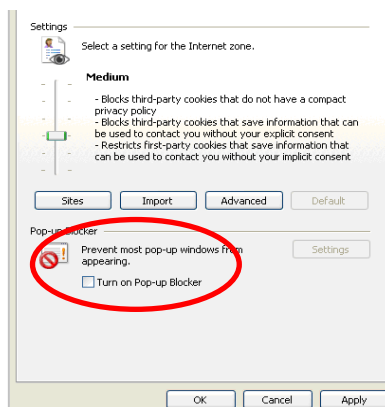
Settings

Select a setting for the Internet zone.

Medium

- Blocks third-party cookies that do not have a compact privacy policy
- Blocks third-party cookies that save information that can be used to contact you without your explicit consent
- Restricts first-party cookies that save information that can be used to contact you without your implicit consent

Sites Import Advanced Default

Pop-up Blocker

Prevent most pop-up windows from appearing.

Settings

Turn on Pop-up Blocker

OK Cancel Apply